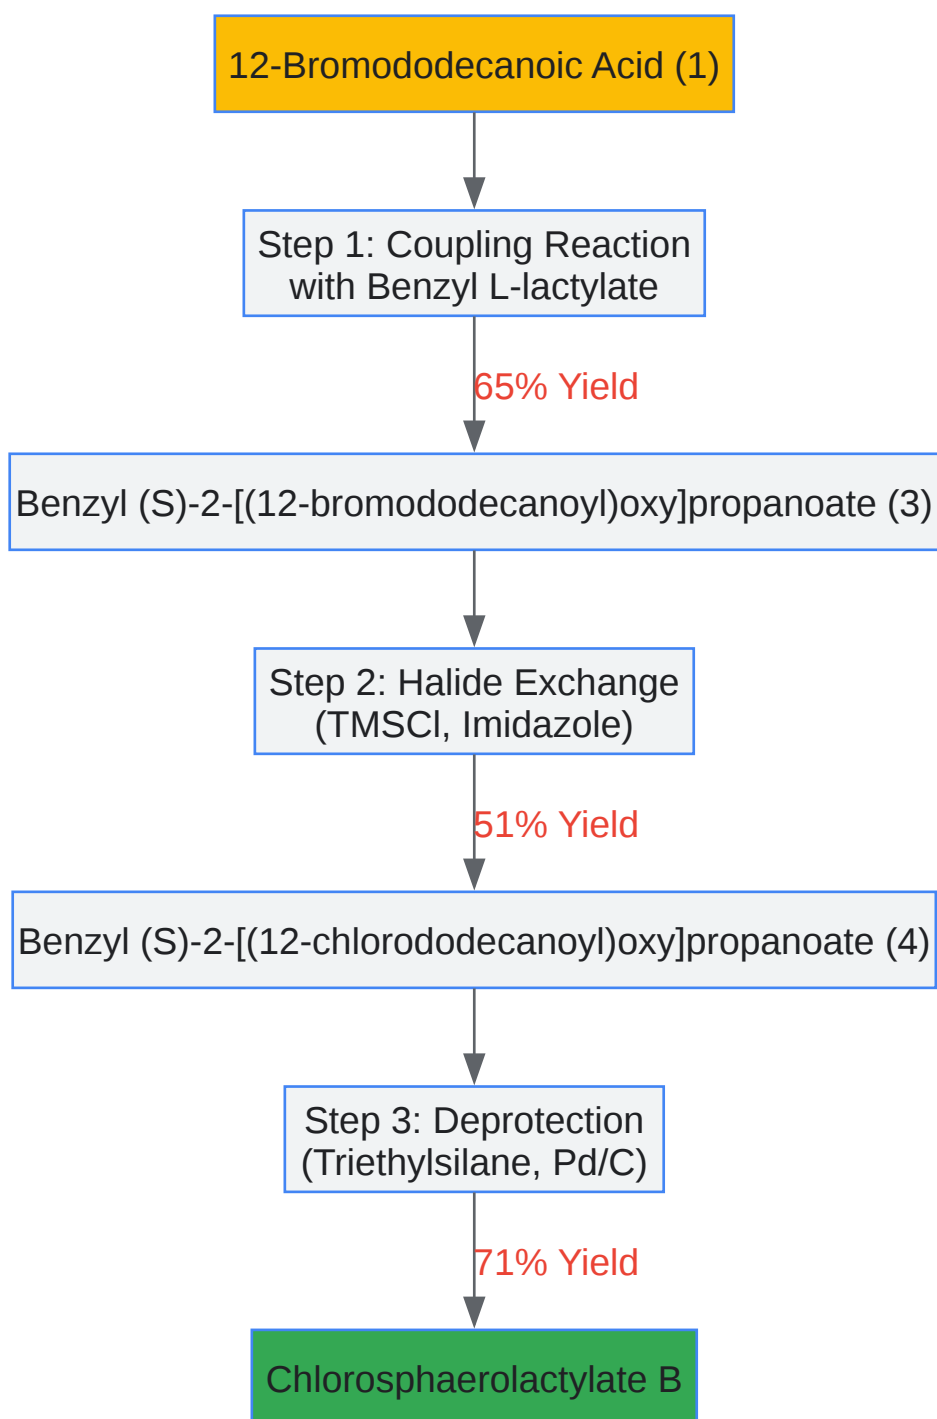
12-Bromododecanoic Acid (1)

Step 1: Coupling Reaction with Benzyl L-lactylate

65% Yield

Benzyl (S)-2-[(12-bromododecanoyl)oxy]propanoate (3)

Step 2: Halide Exchange (TMSCl, Imidazole)

51% Yield

Benzyl (S)-2-[(12-chlorododecanoyl)oxy]propanoate (4)

Step 3: Deprotection (Triethylsilane, Pd/C)

71% Yield

Chlorosphaerolactylate B